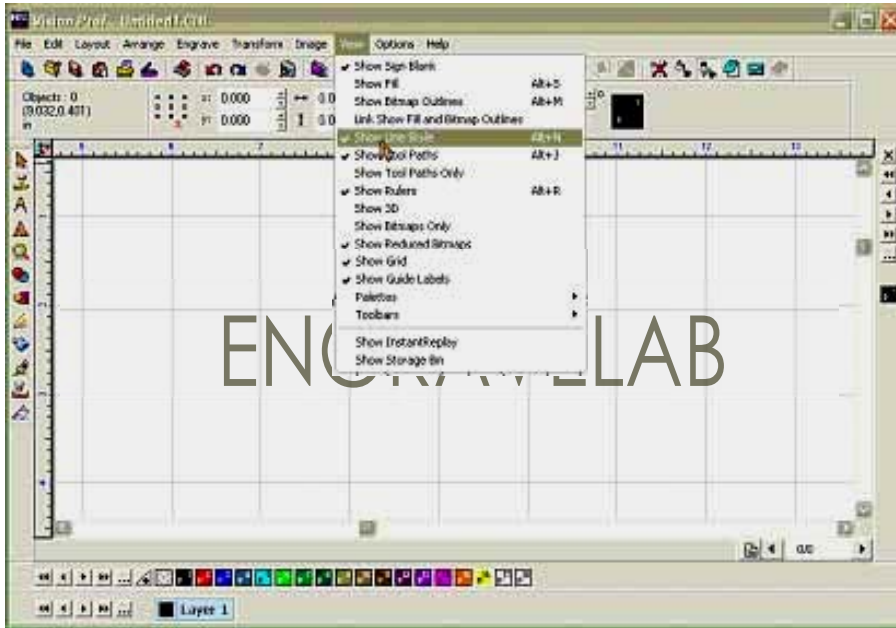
Vision Pro - Untitled1.CGI

File Edit Layout Arrange Engrave Transform Image View Options Help

Objects : 0
(9.032,0.401)
in

x: 0.000
y: 0.000

Show Sign Blank
Show Fill Alt+5
Show Bitmap Outlines Alt+M
Link Show Fill and Bitmap Outlines
Show Line Style Alt+N
Show Tool Paths Alt+J
Show Tool Paths Only
Show Rulers Alt+R
Show 3D
Show Bitmaps Only
Show Reduced Bitmaps
Show Grid
Show Guide Labels
Palettes
Toolbars
Show InstantReplay
Show Storage Bin

ENGRAVELAB

0.0

Layer 1